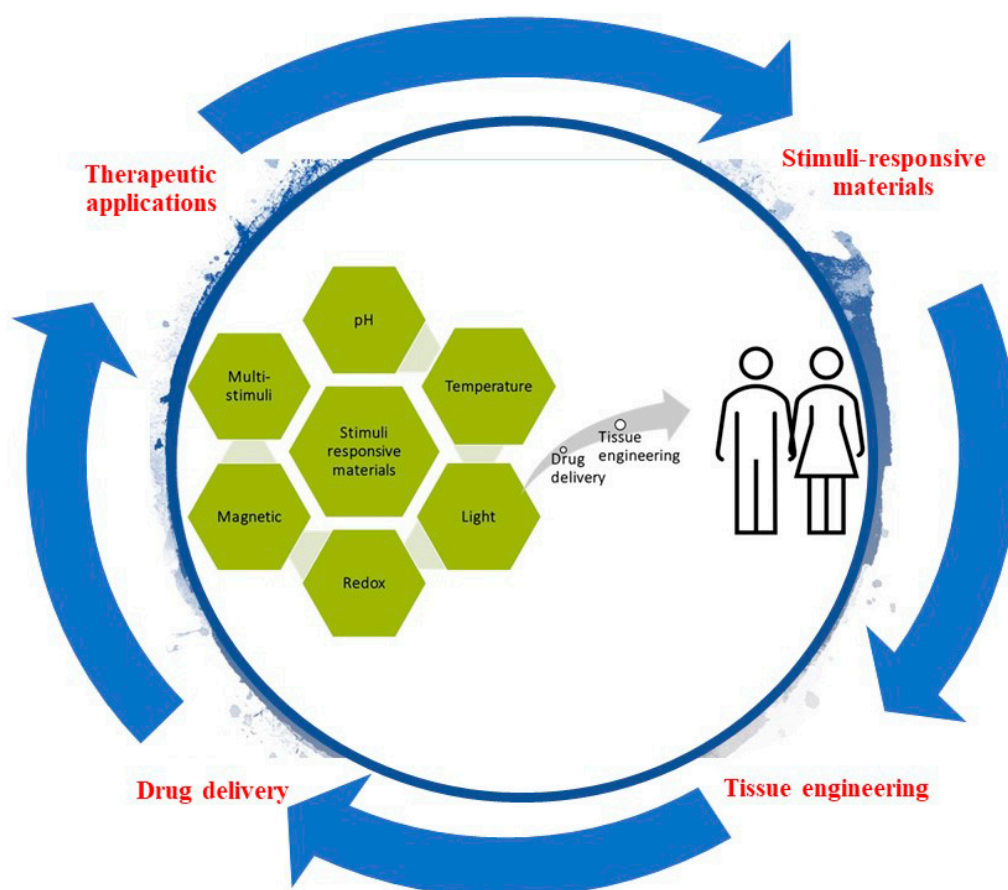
Therapeutic applications

Stimuli-responsive materials

pH

Multi-stimuli

Temperature

Stimuli responsive materials

Tissue engineering

Drug delivery

Magnetic

Light

Redox

Drug delivery

Tissue engineering